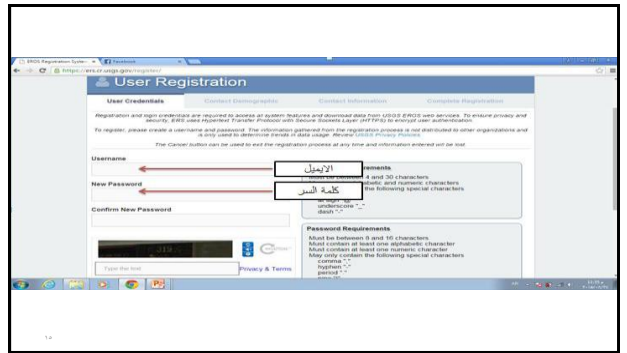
EROS Registration System × Facebook ×

https://ers.cr.usgs.gov/register/

User Registration

User Credentials | Contact Demographic | Contact Information | Complete Registration

Registration and login credentials are required to access all system features and download data from USGS EROS web services. To ensure privacy and security, ERS uses Hypertext Transfer Protocol with Secure Sockets Layer (HTTPS) to encrypt user authentication.

To register, please create a username and password. The information gathered from the registration process is not distributed to other organizations and is only used to determine trends in data usage. Review USGS Privacy Policies

The Cancel button can be used to exit the registration process at any time and information entered will not be lost.

Username

الايميل

New Password

كلمة السر

Confirm New Password

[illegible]irements
Must be between 4 and 30 characters
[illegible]abetic and numeric characters
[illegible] the following special characters
at sign "@"
underscore "_"
dash "-"

Password Requirements
Must be between 8 and 16 characters
Must contain at least one alphabetic character
Must contain at least one numeric character
May only contain the following special characters
comma ","
hyphen "-"
period "."
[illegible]

Type the text

Privacy & Terms

14